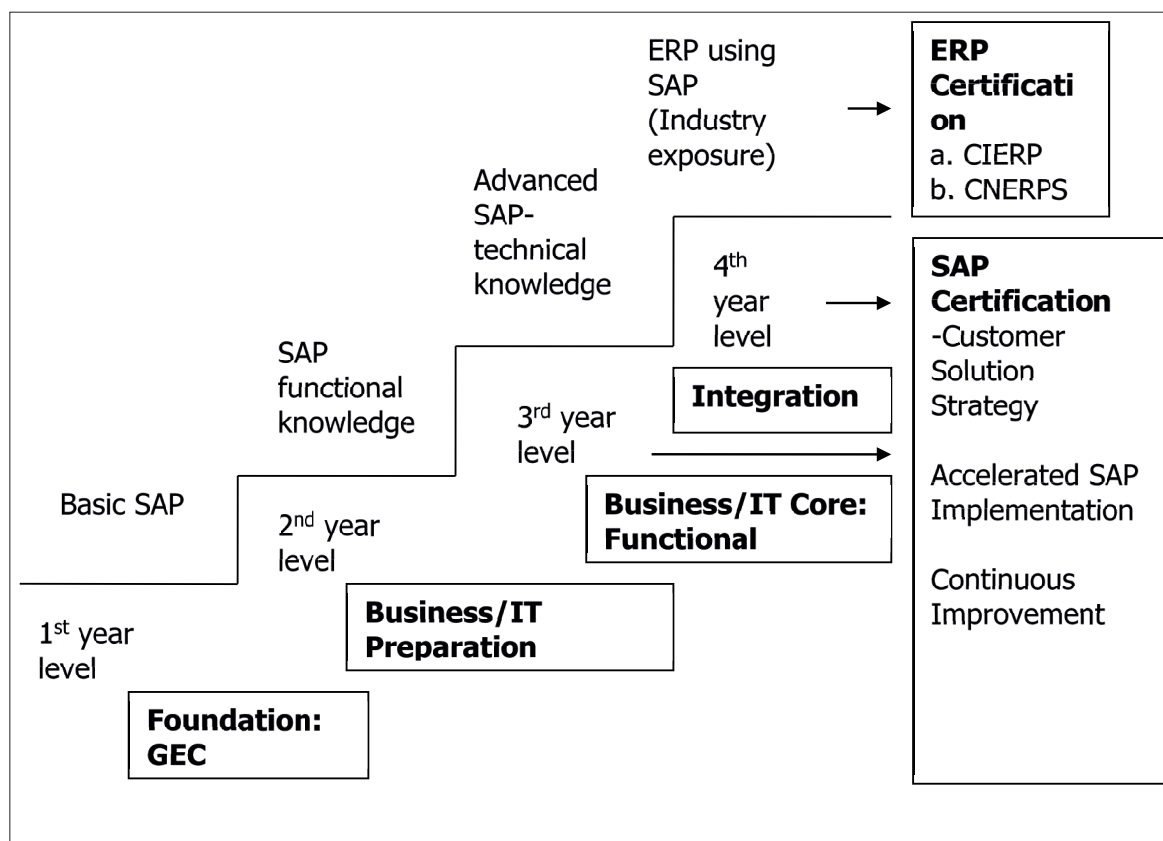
ERP using SAP (Industry exposure)

**ERP Certification**
a. CIERP
b. CNERPS

Advanced SAP-technical knowledge

$4^{th}$ year level

**SAP Certification**
-Customer Solution Strategy

Accelerated SAP Implementation

Continuous Improvement

SAP functional knowledge

**Integration**

$3^{rd}$ year level

Basic SAP

**Business/IT Core: Functional**

$2^{nd}$ year level

**Business/IT Preparation**

$1^{st}$ year level

**Foundation: GEC**